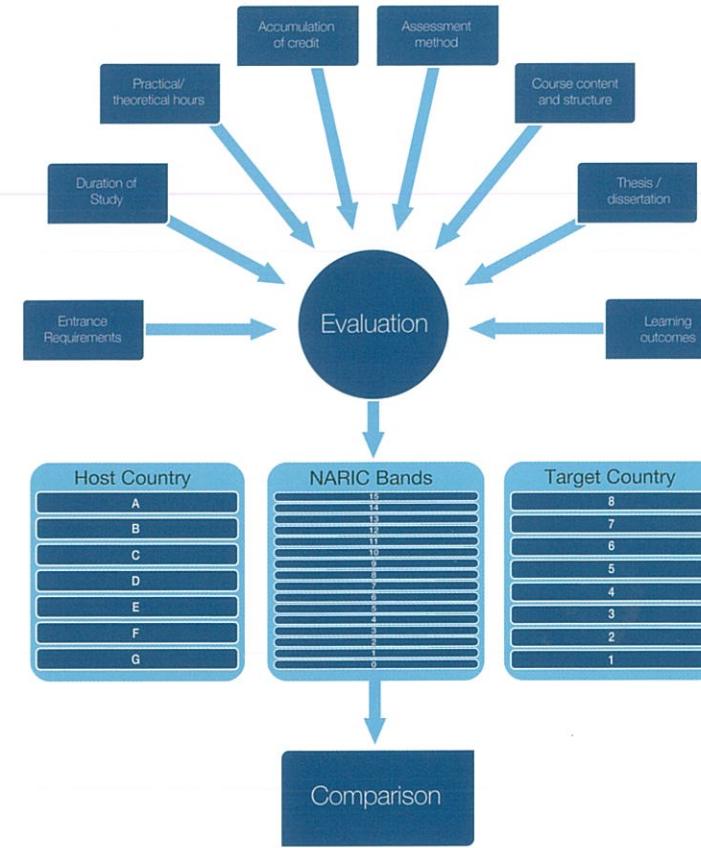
Accumulation of credit

Assessment method

Practical/ theoretical hours

Course content and structure

Duration of Study

Thesis / dissertation

Entrance Requirements

Evaluation

Learning outcomes

Host Country
A
B
C
D
E
F
G

NARIC Bands
15
14
13
12
11
10
9
8
7
6
5
4
3
2
1
0

Target Country
8
7
6
5
4
3
2
1

Comparison